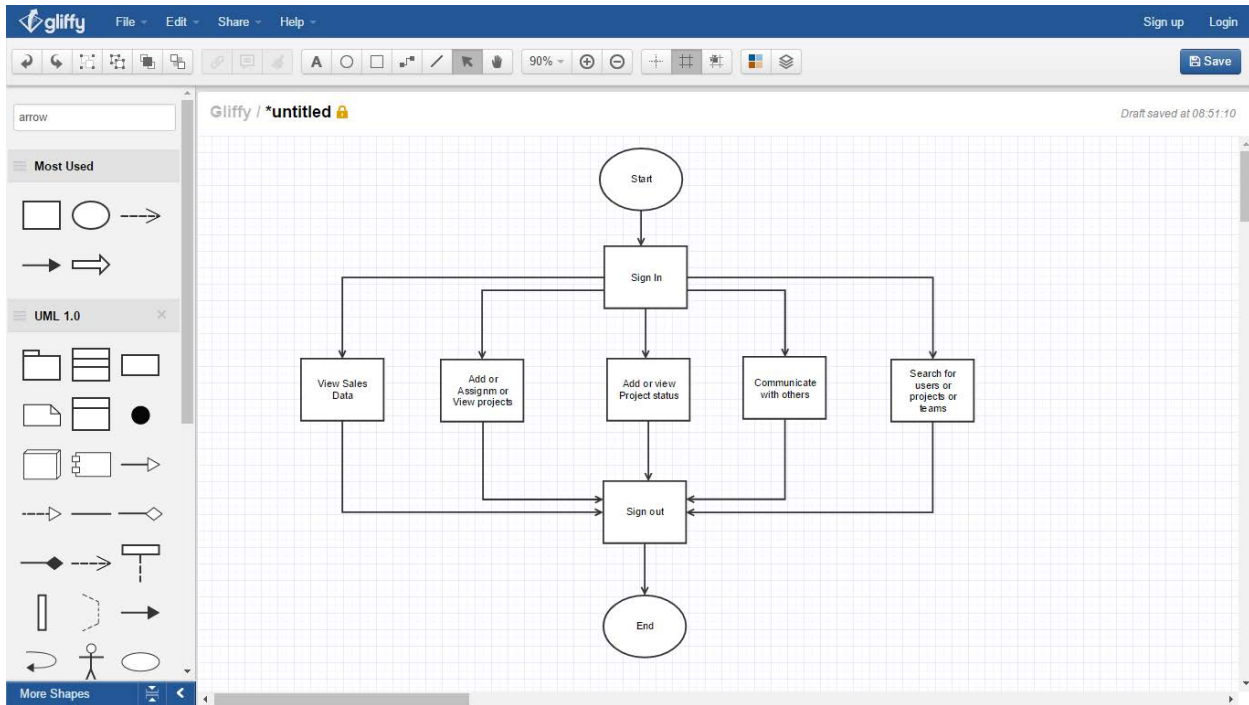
gliffy File Edit Share Help Sign up Login

A 90% Save

arrow

Most Used

UML 1.0

More Shapes

Gliffy / *untitled

Draft saved at 08:51:10

Start

Sign In

View Sales Data

Add or Assignm or View projects

Add or view Project status

Communicate with others

Search for users or projects or teams

Sign out

End